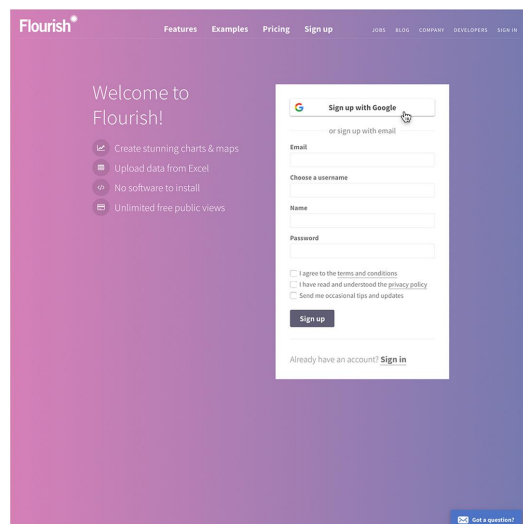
Flourish

Features Examples Pricing Sign up

JOBS BLOG COMPANY DEVELOPERS SIGN IN

Welcome to Flourish!

Create stunning charts & maps

Upload data from Excel

No software to install

Unlimited free public views

G Sign up with Google

or sign up with email

Email

Choose a username

Name

Password

I agree to the terms and conditions

I have read and understood the privacy policy

Send me occasional tips and updates

Sign up

Already have an account? Sign in

Got a question?